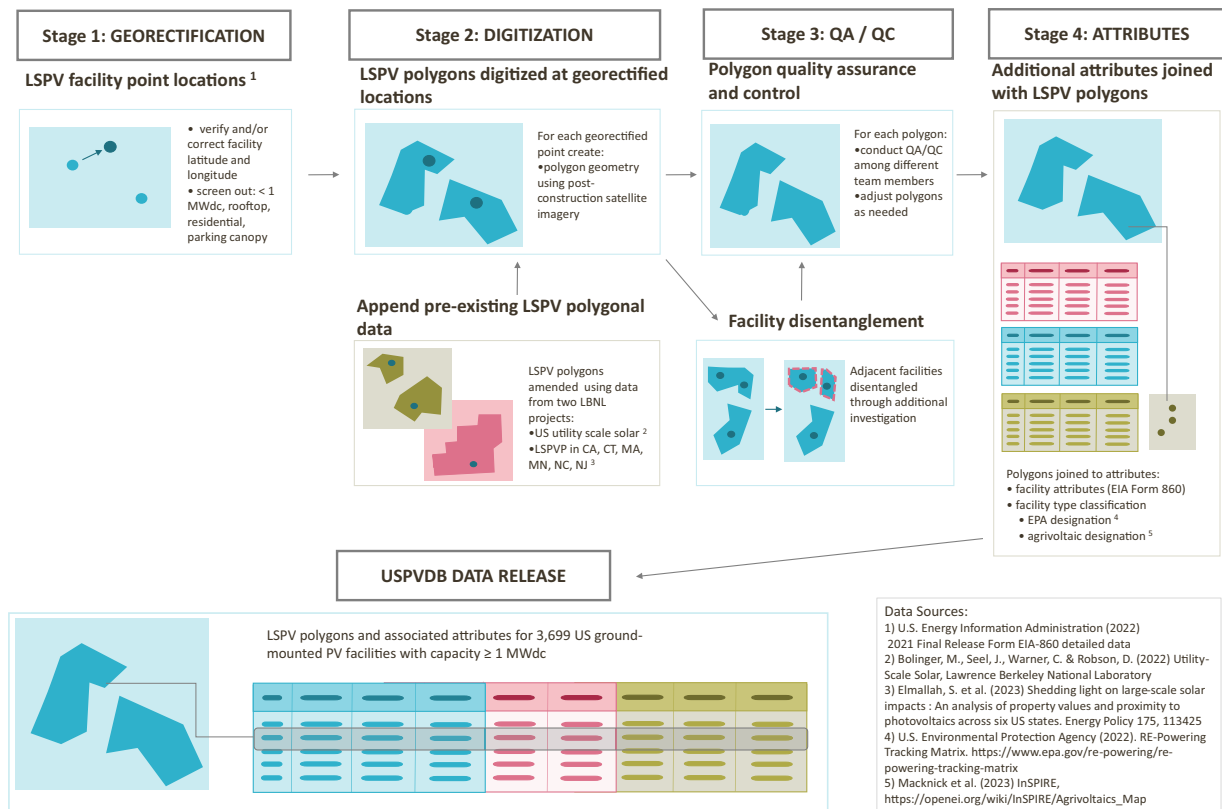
Stage 1: GEORECTIFICATION

LSPV facility point locations $^1$

• verify and/or correct facility latitude and longitude
• screen out: < 1 MWdc, rooftop, residential, parking canopy

Stage 2: DIGITIZATION

LSPV polygons digitized at georectified locations

For each georectified point create:
•polygon geometry using post-construction satellite imagery

Append pre-existing LSPV polygonal data

LSPV polygons amended using data from two LBNL projects:
•US utility scale solar $^2$
•LSPVP in CA, CT, MA, MN, NC, NJ $^3$

Stage 3: QA / QC

Polygon quality assurance and control

For each polygon:
•conduct QA/QC among different team members
•adjust polygons as needed

Facility disentanglement

Adjacent facilities disentangled through additional investigation

Stage 4: ATTRIBUTES

Additional attributes joined with LSPV polygons

Polygons joined to attributes:
• facility attributes (EIA Form 860)
• facility type classification
• EPA designation $^4$
• agrivoltaic designation $^5$

USPVDB DATA RELEASE

LSPV polygons and associated attributes for 3,699 US ground-mounted PV facilities with capacity ≥ 1 MWdc

Data Sources:
1) U.S. Energy Information Administration (2022) 2021 Final Release Form EIA-860 detailed data
2) Bolinger, M., Seel, J., Warner, C. & Robson, D. (2022) Utility-Scale Solar, Lawrence Berkeley National Laboratory
3) Elmallah, S. et al. (2023) Shedding light on large-scale solar impacts : An analysis of property values and proximity to photovoltaics across six US states. Energy Policy 175, 113425
4) U.S. Environmental Protection Agency (2022). RE-Powering Tracking Matrix. https://www.epa.gov/re-powering/re-powering-tracking-matrix
5) Macknick et al. (2023) InSPIRE, https://openei.org/wiki/InSPIRE/Agrivoltaics_Map